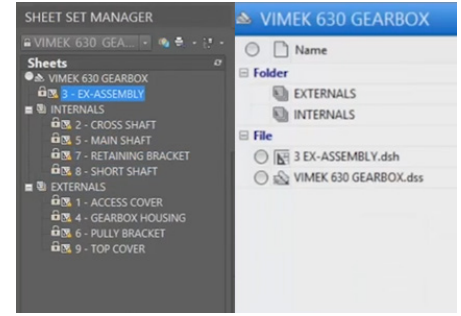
SHEET SET MANAGER

VIMEK 630 GEA...

Sheets

VIMEK 630 GEARBOX
3 - EX-ASSEMBLY
INTERNALS
2 - CROSS SHAFT
5 - MAIN SHAFT
7 - RETAINING BRACKET
8 - SHORT SHAFT
EXTERNALS
1 - ACCESS COVER
4 - GEARBOX HOUSING
6 - PULLY BRACKET
9 - TOP COVER

VIMEK 630 GEARBOX

Name

Folder
EXTERNALS
INTERNALS

File
3 EX-ASSEMBLY.dsh
VIMEK 630 GEARBOX.dss